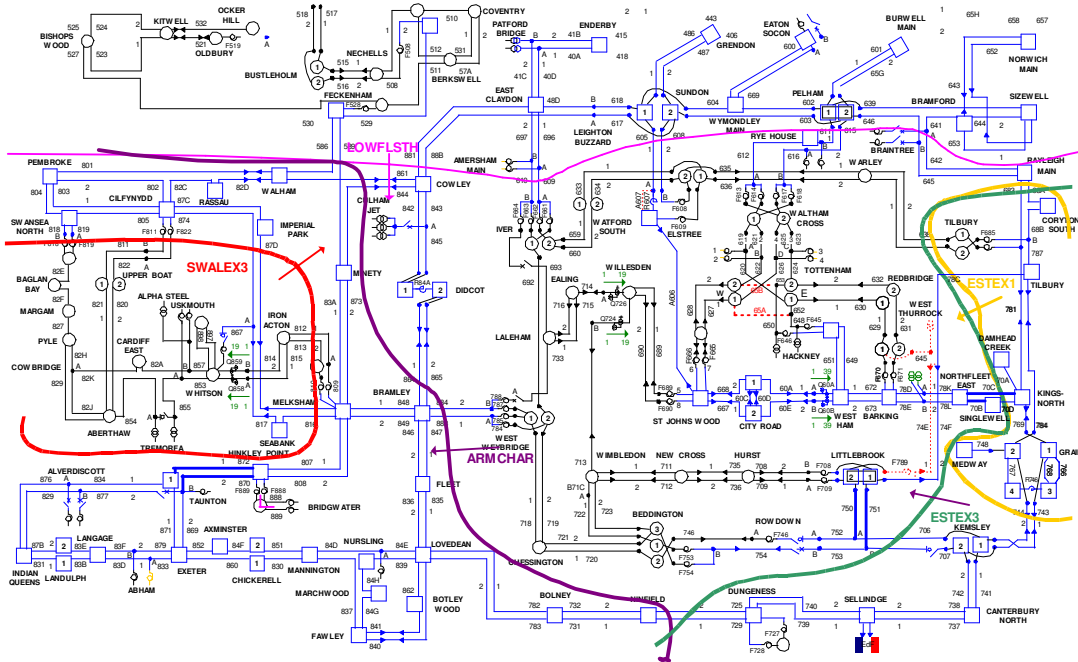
525
BISHOPS WOOD
527
524
523
KITWELL
532
521
OLDBURY
OCKER HILL
F519
A
518
517
516
515
NECHELLS
508
BUSTLEHOLM
COVENTRY
510
512
531
511
57A
BERKSWELL
F508
FECKENHAM
F528
530
529
PATFORD BRIDGE
41B
41C
40D
40A
ENDERBY
415
418
EAST CLAYDON
48D
443
486
487
GRENDON
406
EATON SOCON
600
BURWELL MAIN
601
65G
65H
658
657
NORWICH MAIN
652
SUNDON
604
669
618
617
605
WYMONDLEY MAIN
LEIGHTON BUZZARD
PELHAM
602
639
646
BRAMFORD
643
SIZEWELL
644
641
RYE HOUSE
608
615
BRAINTREE
653
642
586
OWFLSTH
881
88B
AMERSHAM MAIN
697
696
610
609
PEMBROKE
801
804
803
802
82C
82D
WALHAM
RASSAU
CILFYNYDD
861
COWLEY
844
843
845
COLHAM JCT
IMPERIAL PARK
87D
SWANSEA NORTH
818
819
F819
805
874
811
F811
F822
822
UPPER BOAT
SWALEX3
BAGLAN BAY
82E
82F
MARGAM
821
820
ALPHA STEEL
USKMOUTH
IRON ACTON
PYLE
827
867
CARDIFF EAST
82A
857
19
COWBRIDGE
82H
82K
829
853
WHITSON
Q858
Q859
814
813
812
815
851
854
82J
ABERTHAW
TREMOREA
MELKSHAM
817
SEABANK POINT
MINETY
83A
873
84A
DIDCOT
865
BRAMLEY
848
849
846
847
ARMCHAR
WEST WEYBRIDGE
FLEET
836
835
HINKLEY POINT
807
ALVERDISCOTT
876
834
877
878
871
TAUNTON
F889
888
889
BRIDGWATER
869
AXMINSTER
852
84F
850
84D
NURSLING
84E
LOVEDEAN
839
INDIAN QUEENS
87B
831
LANGAGE
83B
83F
879
EXETER
LANDULPH
83D
ABHAM
CHICKERELL
860
830
MANNINGTON
84H
MARCHWOOD
837
84G
841
FAWLEY
840
862
BOTLEY WOOD
BOLNEY
782
783
732
731
NINFIELD
DUNGENESS
725
729
740
739
SELLINDGE
738
737
CANTERBURY NORTH
742
741
F727
F728
CHESSINGTON
718
719
720
721
723
722
713
B71C
WIMBLEDON
712
NEW CROSS
711
HURST
735
736
708
709
BEDDINGTON
746
F754
F753
ROWDOWN
F746
752
753
754
LITTLEBROOK
F708
F709
F789
750
751
706
707
KEMSLEY
ESTEX3
748
MEDWAY
GRAIN
743
LALEHAM
692
693
716
EALING
714
715
Q726
Q724
WILLESDEN
733
IVER
659
660
660
ELSTREE
F609
WATFORD SOUTH
633
634
635
636
F613
F614
F616
F618
WALTHAM CROSS
612
616
WARLEY
645
619
620
622
623
TOTTENHAM
632
REDBRIDGE
630
629
631
WEST THURROCK
65A
F645
648
652
HACKNEY
651
649
689
690
ST JOHNS WOOD
F688
F690
668
667
CITY ROAD
60A
60E
Q60A
Q60B
WEST HAM
673
BARKING
78D
78E
78K
78L
NORTHFLEET EAST
70C
70B
SINGLEWELL
76D
74E
74F
DAMHEAD CREEK
781
KINGSNORTH
784
TILBURY
F685
ESTEX1
CORYTON SOUTH
68B
787
BAYLEIGH MAIN
682